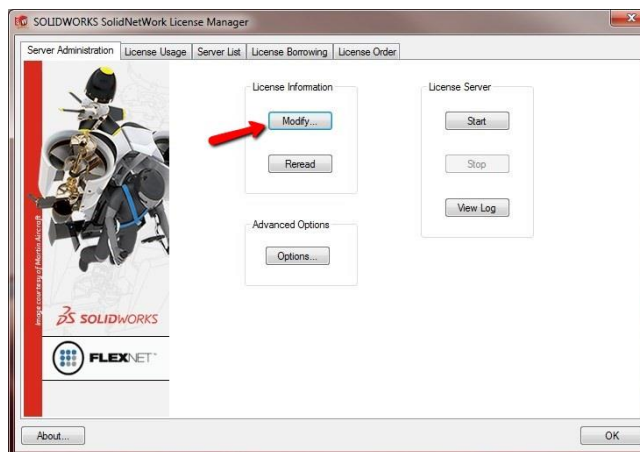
SOLIDWORKS SolidNetWork License Manager

Server Administration | License Usage | Server List | License Borrowing | License Order

Image courtesy of Martin Aircraft

SOLIDWORKS

FLEXNET

License Information

Modify...

Reread

Advanced Options

Options...

License Server

Start

Stop

View Log

About...

OK